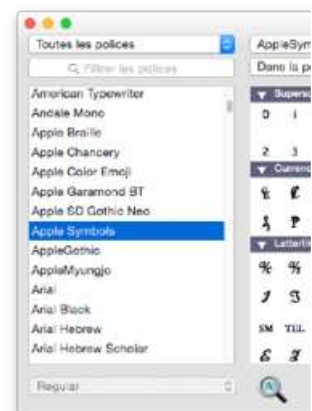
Toutes les polices

Filtrer les polices

American Typewriter
Andale Mono
Apple Braille
Apple Chancery
Apple Color Emoji
Apple Garamond BT
Apple SD Gothic Neo
Apple Symbols
AppleGothic
AppleMyungjo
Arial
Arial Black
Arial Hebrew
Arial Hebrew Scholar

Regular

AppleSym
Dans la po

Supersc
0 1
2 3

Curren
₤ ₡
₰ ₱

Letterlik
℀ ℁
ℐ ℑ
℠ ℡
ℰ ℱ